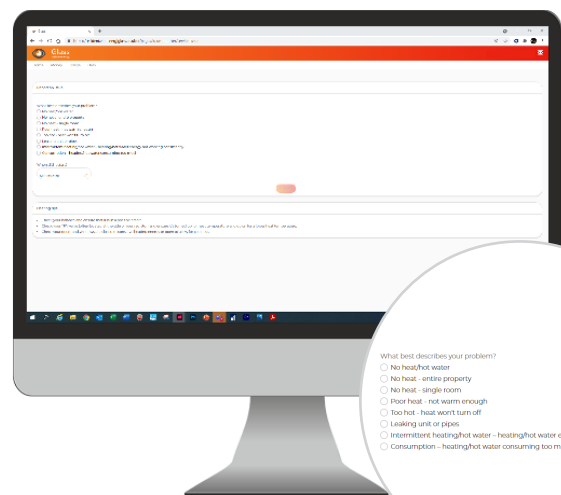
What best describes your problem?

No heat/hot water

No heat - entire property

No heat - single room

Poor heat - not warm enough

Too hot - heat won't turn off

Leaking unit or pipes

Intermittent heating/hot water – heating/hot water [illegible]

Consumption – heating/hot water consuming too m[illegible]